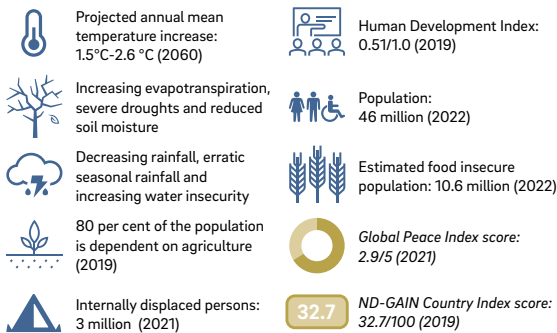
Projected annual mean temperature increase: 1.5°C-2.6 °C (2060)

Increasing evapotranspiration, severe droughts and reduced soil moisture

Decreasing rainfall, erratic seasonal rainfall and increasing water insecurity

80 per cent of the population is dependent on agriculture (2019)

Internally displaced persons: 3 million (2021)

Human Development Index: 0.51/1.0 (2019)

Population: 46 million (2022)

Estimated food insecure population: 10.6 million (2022)

*Global Peace Index score: 2.9/5 (2021)*

32.7

*ND-GAIN Country Index score: 32.7/100 (2019)*